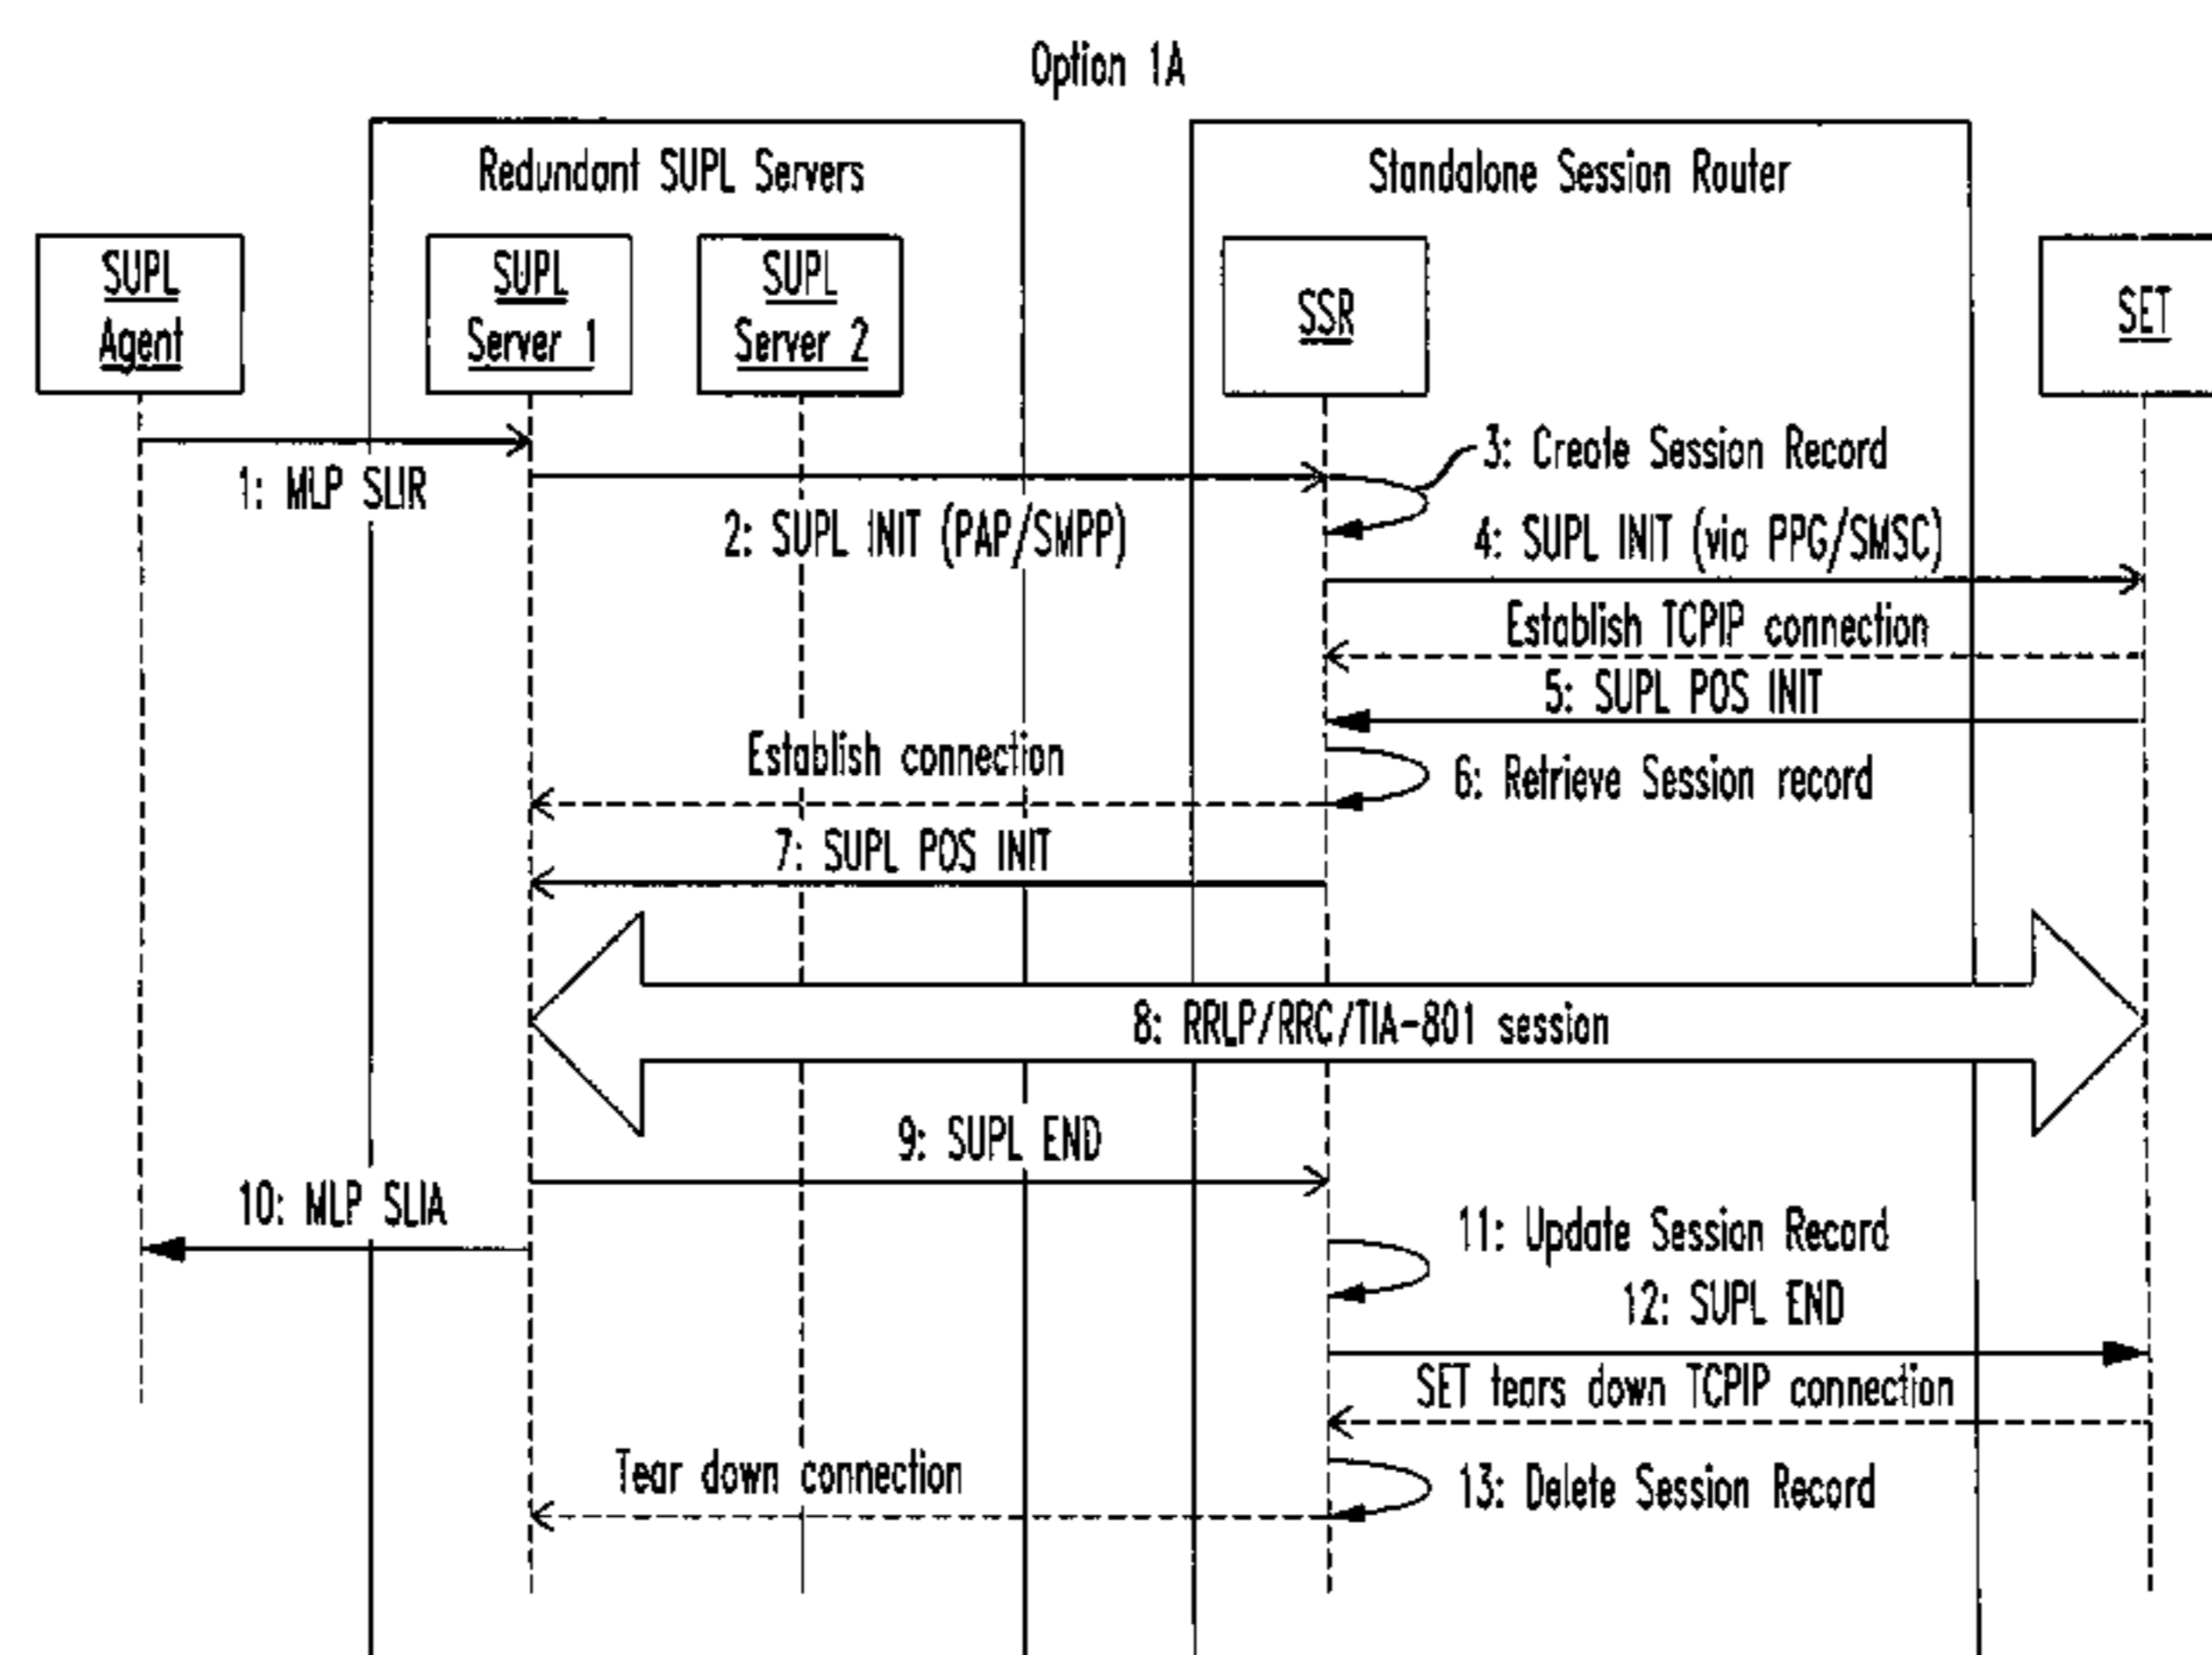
Option 1A

Redundant SUPL Servers

Standalone Session Router

SUPL Agent

SUPL Server 1

SUPL Server 2

SSR

SET

1: MLP SLIR

2: SUPL INIT (PAP/SMPP)

3: Create Session Record

4: SUPL INIT (via PPG/SMSC)

Establish TCPIP connection

5: SUPL POS INIT

Establish connection

6: Retrieve Session record

7: SUPL POS INIT

8: RRLP/RRC/TIA-801 session

9: SUPL END

10: MLP SLIA

11: Update Session Record

12: SUPL END

SET tears down TCPIP connection

Tear down connection

13: Delete Session Record